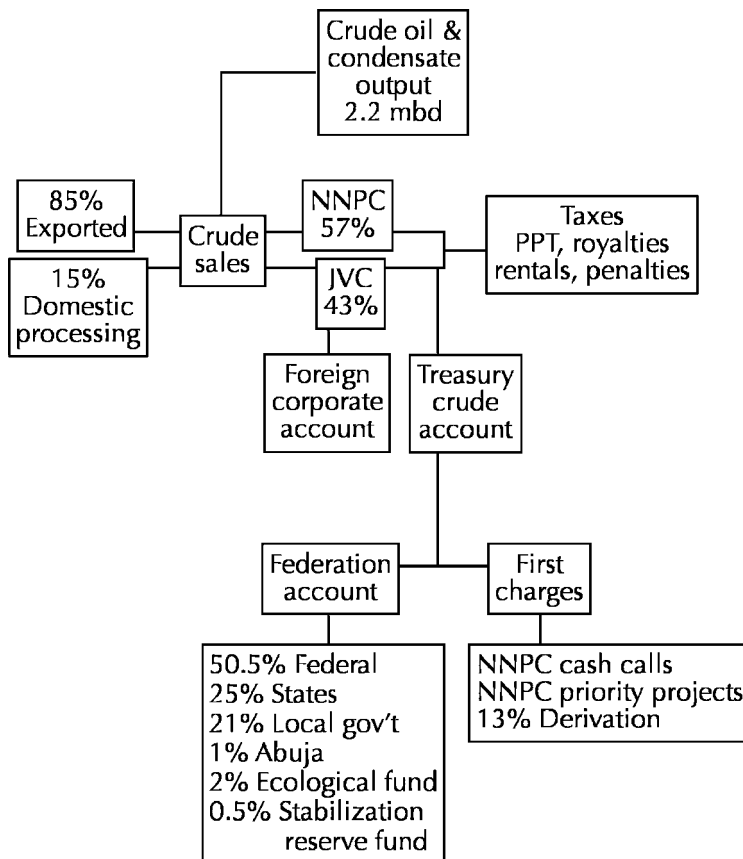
Crude oil & condensate output 2.2 mbd

85% Exported

15% Domestic processing

Crude sales

NNPC 57%

JVC 43%

Taxes PPT, royalties rentals, penalties

Foreign corporate account

Treasury crude account

Federation account

First charges

50.5% Federal
25% States
21% Local gov't
1% Abuja
2% Ecological fund
0.5% Stabilization reserve fund

NNPC cash calls
NNPC priority projects
13% Derivation